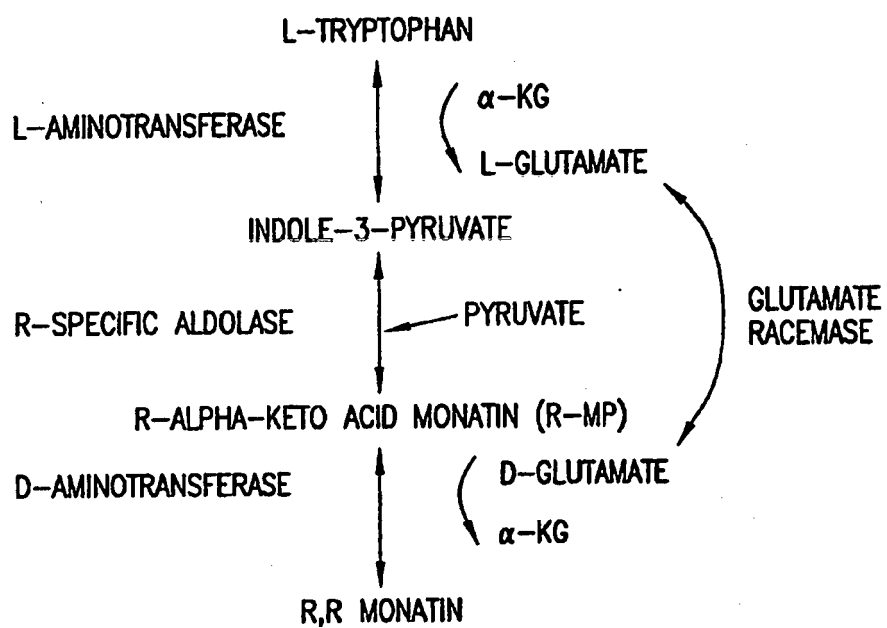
L–TRYPTOPHAN

L–AMINOTRANSFERASE

$\alpha$–KG

L–GLUTAMATE

INDOLE–3–PYRUVATE

R–SPECIFIC ALDOLASE

PYRUVATE

GLUTAMATE RACEMASE

R–ALPHA–KETO ACID MONATIN (R–MP)

D–AMINOTRANSFERASE

D–GLUTAMATE

$\alpha$–KG

R,R MONATIN